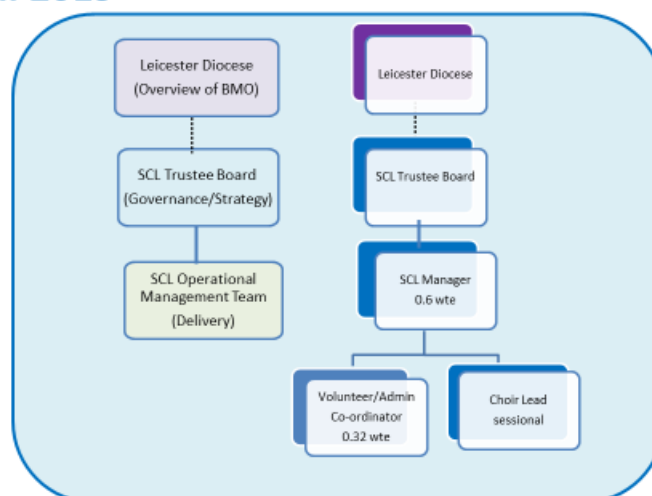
Leicester Diocese (Overview of BMO)

SCL Trustee Board (Governance/Strategy)

SCL Operational Management Team (Delivery)

Leicester Diocese

SCL Trustee Board

SCL Manager 0.6 wte

Volunteer/Admin Co-ordinator 0.32 wte

Choir Lead sessional